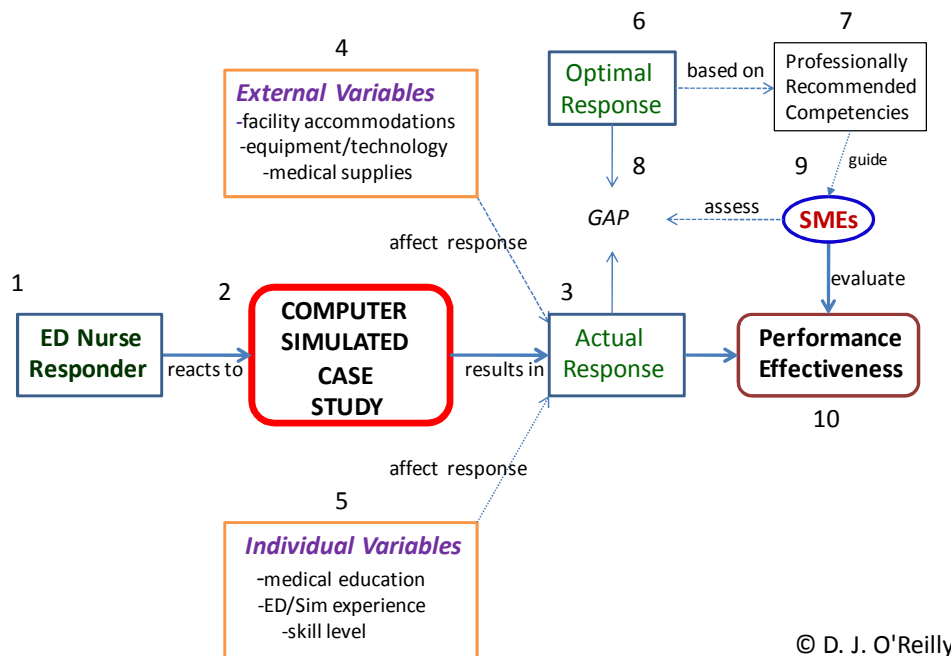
4

External Variables
-facility accommodations
-equipment/technology
-medical supplies

6

Optimal Response

based on

7

Professionally Recommended Competencies

8

GAP

guide

9

assess

SMEs

affect response

1

2

3

evaluate

ED Nurse Responder

reacts to

COMPUTER SIMULATED CASE STUDY

results in

Actual Response

Performance Effectiveness

10

affect response

5

Individual Variables
-medical education
-ED/Sim experience
-skill level

© D. J. O'Reilly